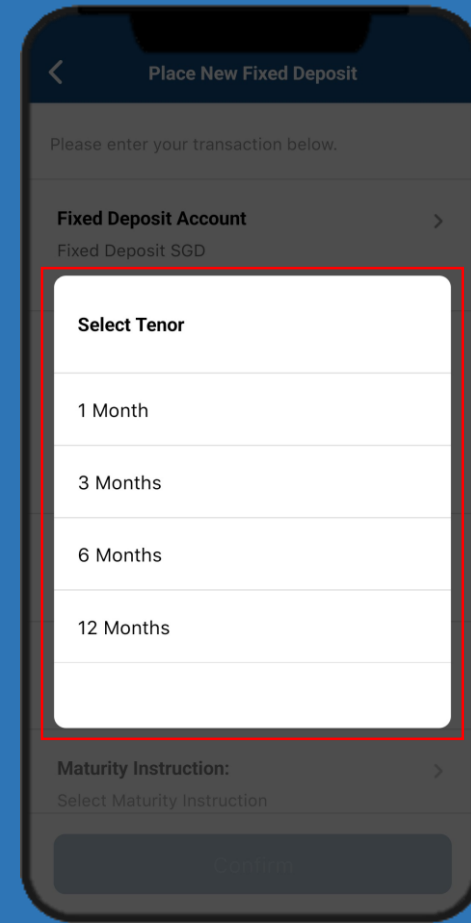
<

Place New Fixed Deposit

Please enter your transaction below.

Fixed Deposit Account

Fixed Deposit SGD

>

Select Tenor

1 Month

3 Months

6 Months

12 Months

Maturity Instruction:

Select Maturity Instruction

>

Confirm